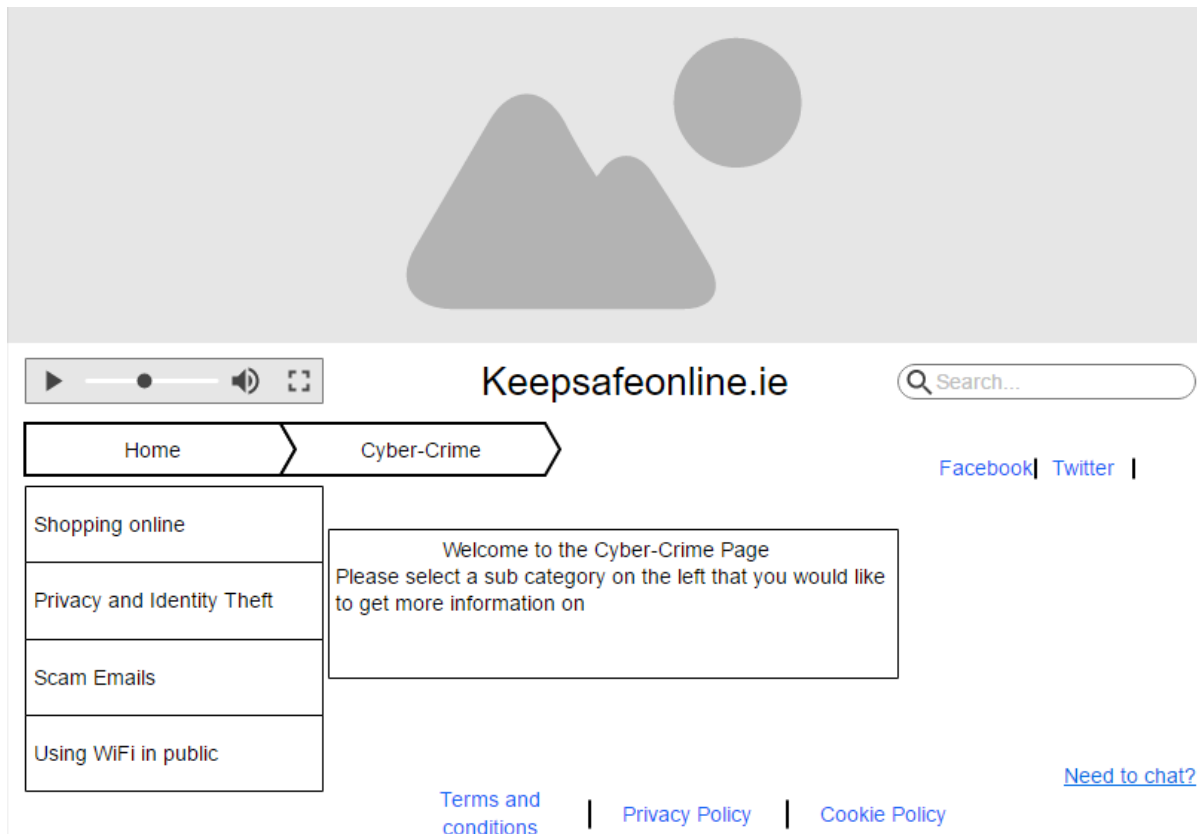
Keepsafeonline.ie

Search...

Home

Cyber-Crime

Facebook | Twitter |

Shopping online

Privacy and Identity Theft

Scam Emails

Using WiFi in public

Welcome to the Cyber-Crime Page
Please select a sub category on the left that you would like to get more information on

Need to chat?

Terms and conditions | Privacy Policy | Cookie Policy